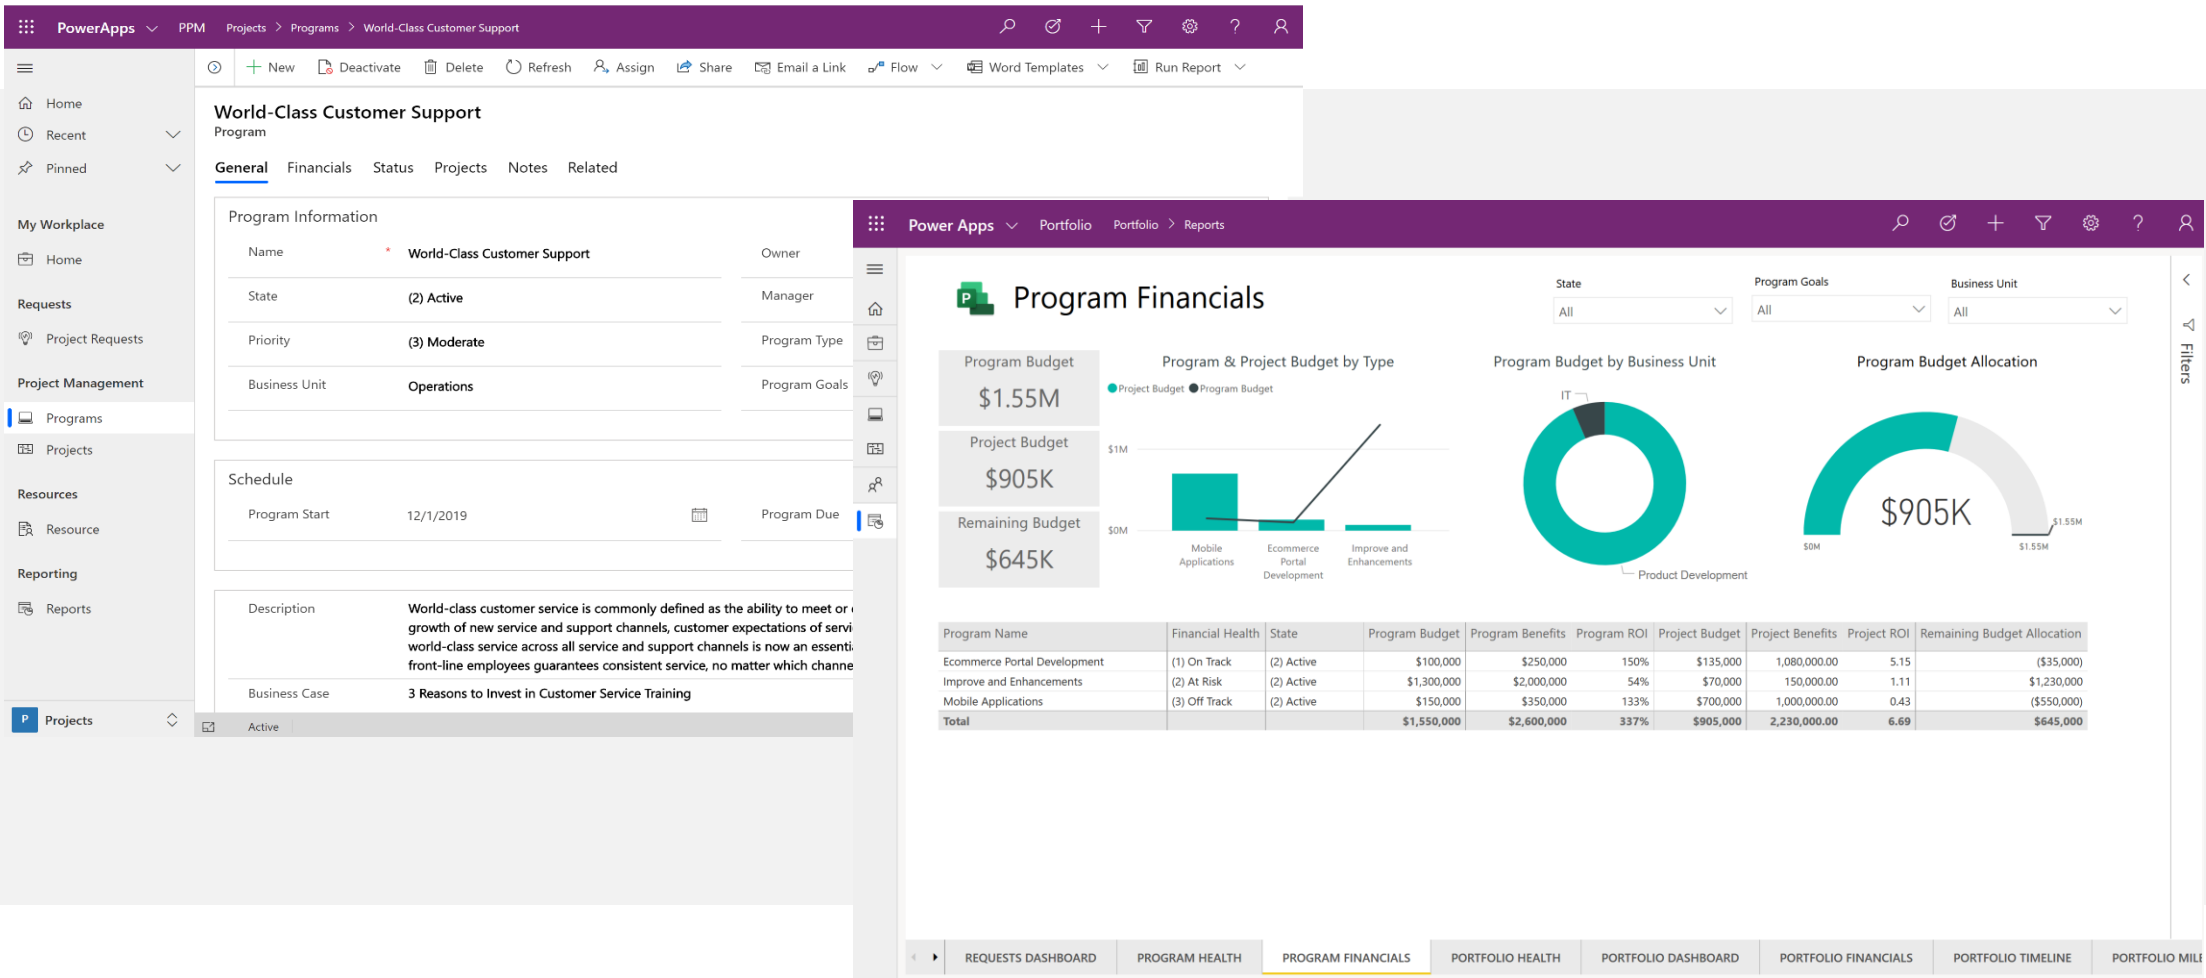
PowerApps PPM Projects > Programs > World-Class Customer Support

New Deactivate Delete Refresh Assign Share Email a Link Flow Word Templates Run Report

Home
Recent
Pinned

My Workplace
Home

Requests
Project Requests

Project Management
Programs
Projects

Resources
Resource

Reporting
Reports

P Projects

World-Class Customer Support
Program

General Financials Status Projects Notes Related

Program Information

Name * World-Class Customer Support
State (2) Active
Priority (3) Moderate
Business Unit Operations

Owner
Manager
Program Type
Program Goals

Schedule

Program Start 12/1/2019
Program Due

Description World-class customer service is commonly defined as the ability to meet or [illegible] growth of new service and support channels, customer expectations of servi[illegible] world-class service across all service and support channels is now an essenti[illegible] front-line employees guarantees consistent service, no matter which channe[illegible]

Business Case 3 Reasons to Invest in Customer Service Training

Active

Power Apps Portfolio Portfolio > Reports

Program Financials

State
All
Program Goals
All
Business Unit
All

Program Budget
$1.55M
Project Budget
$905K
Remaining Budget
$645K

Program & Project Budget by Type
Project Budget Program Budget
$1M
$0M
Mobile Applications
Ecommerce Portal Development
Improve and Enhancements

Program Budget by Business Unit
IT
Product Development

Program Budget Allocation
$905K
$0M
$1.55M
$1.55M

Filters

| Program Name | Financial Health | State | Program Budget | Program Benefits | Program ROI | Project Budget | Project Benefits | Project ROI | Remaining Budget Allocation |
|---|---|---|---|---|---|---|---|---|---|
| Ecommerce Portal Development | (1) On Track | (2) Active | $100,000 | $250,000 | 150% | $135,000 | 1,080,000.00 | 5.15 | ($35,000) |
| Improve and Enhancements | (2) At Risk | (2) Active | $1,300,000 | $2,000,000 | 54% | $70,000 | 150,000.00 | 1.11 | $1,230,000 |
| Mobile Applications | (3) Off Track | (2) Active | $150,000 | $350,000 | 133% | $700,000 | 1,000,000.00 | 0.43 | ($550,000) |
| Total | | | $1,550,000 | $2,600,000 | 337% | $905,000 | 2,230,000.00 | 6.69 | $645,000 |

REQUESTS DASHBOARD PROGRAM HEALTH PROGRAM FINANCIALS PORTFOLIO HEALTH PORTFOLIO DASHBOARD PORTFOLIO FINANCIALS PORTFOLIO TIMELINE PORTFOLIO MILE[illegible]